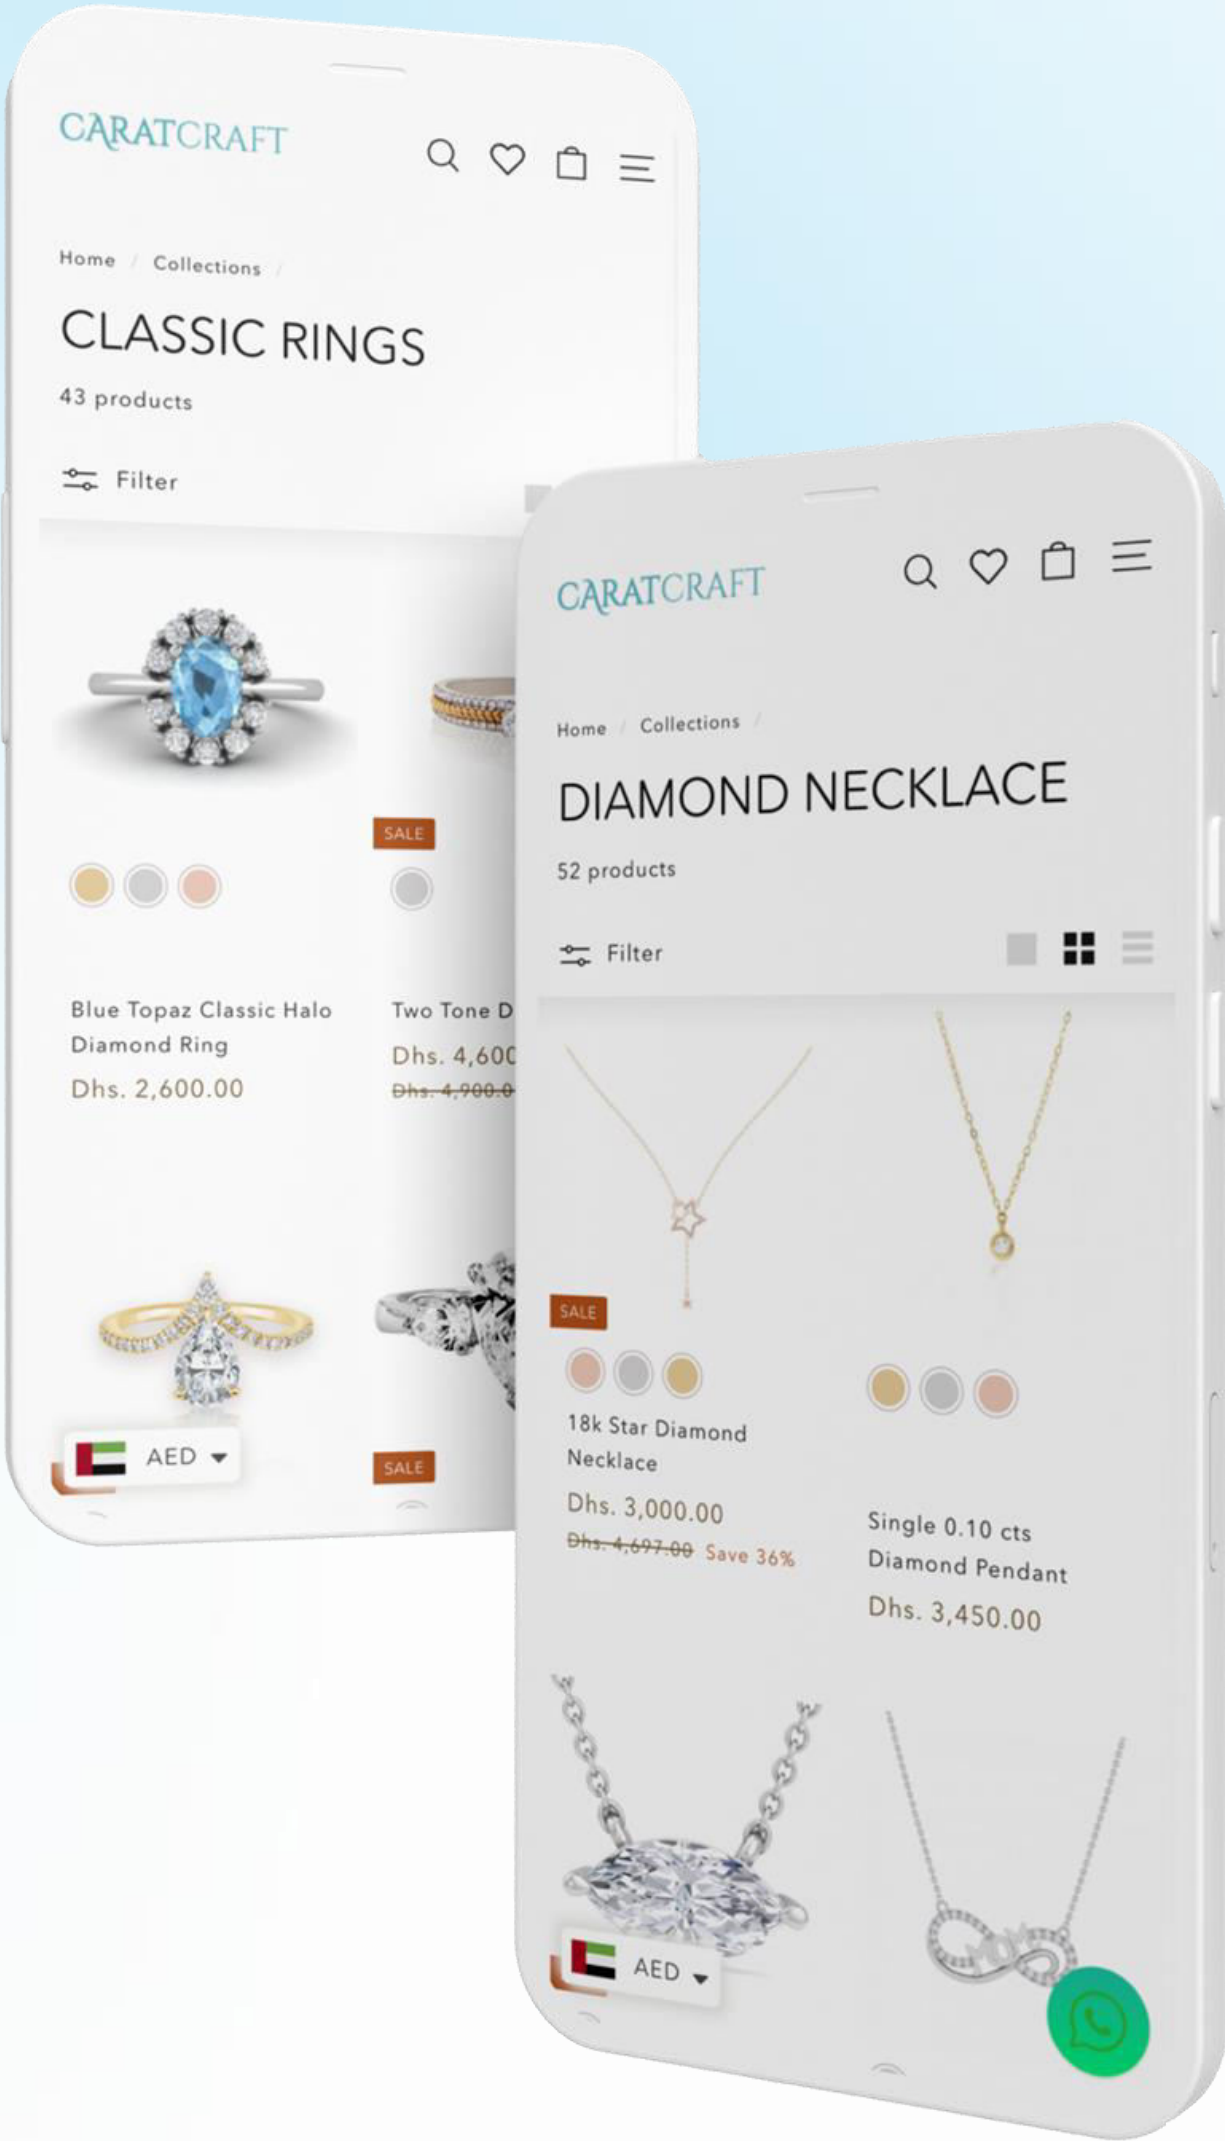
CARATCRAFT

Home / Collections /

CLASSIC RINGS

43 products

Filter

SALE

Blue Topaz Classic Halo Diamond Ring

Dhs. 2,600.00

Two Tone D

Dhs. 4,600

Dhs. 4,900.0

AED

SALE

CARATCRAFT

Home / Collections /

DIAMOND NECKLACE

52 products

Filter

SALE

18k Star Diamond Necklace

Dhs. 3,000.00

Dhs. 4,697.00 Save 36%

Single 0.10 cts Diamond Pendant

Dhs. 3,450.00

AED